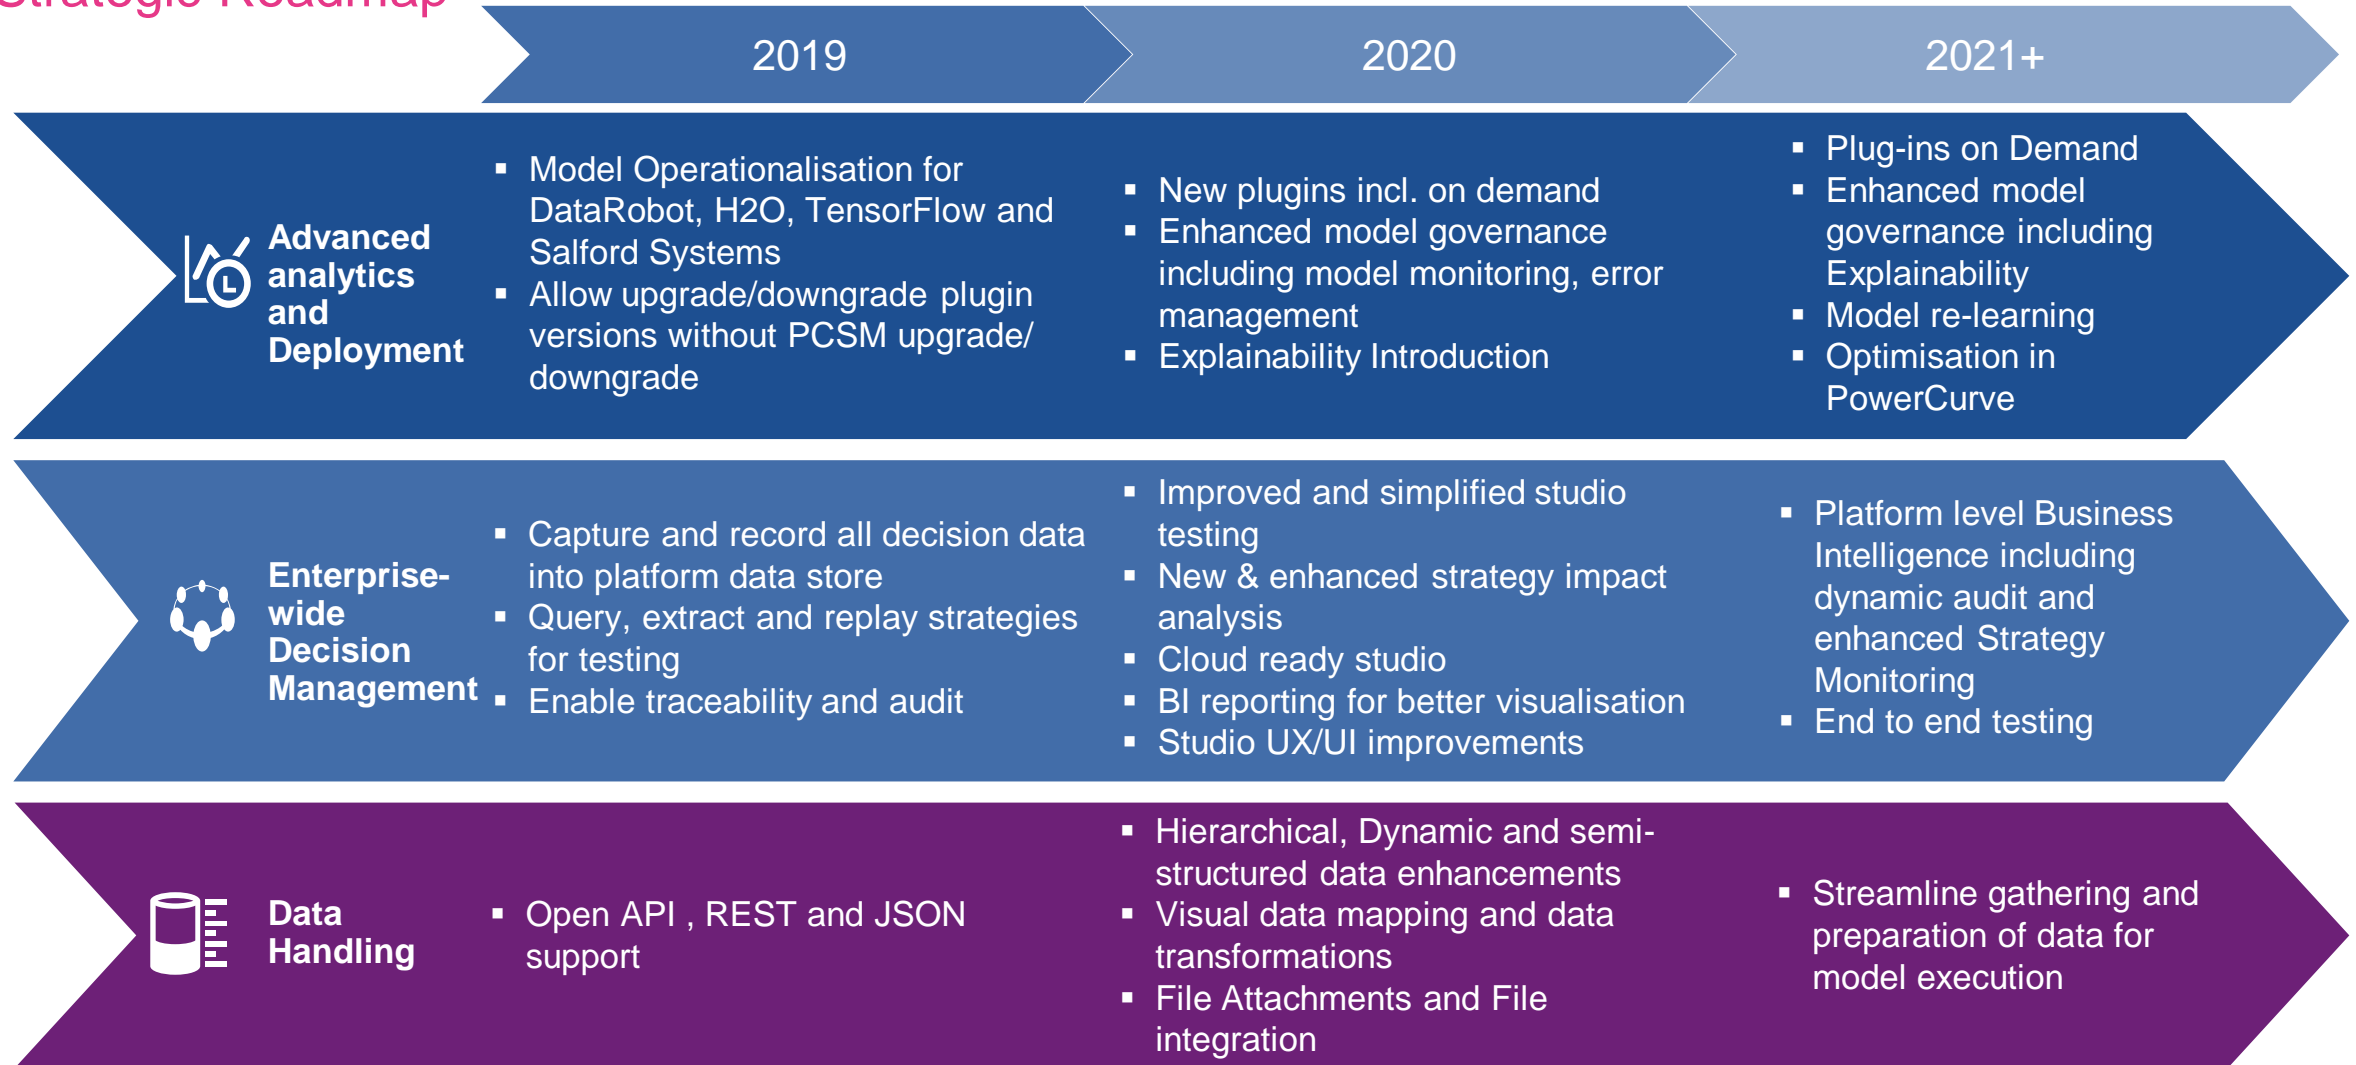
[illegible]

| | 2019 | 2020 | 2021+ |
|---|---|---|---|
| Advanced analytics and Deployment | ▪ Model Operationalisation for DataRobot, H2O, TensorFlow and Salford Systems<br>▪ Allow upgrade/downgrade plugin versions without PCSM upgrade/ downgrade | ▪ New plugins incl. on demand<br>▪ Enhanced model governance including model monitoring, error management<br>▪ Explainability Introduction | ▪ Plug-ins on Demand<br>▪ Enhanced model governance including Explainability<br>▪ Model re-learning<br>▪ Optimisation in PowerCurve |
| Enterprise-wide Decision Management | ▪ Capture and record all decision data into platform data store<br>▪ Query, extract and replay strategies for testing<br>▪ Enable traceability and audit | ▪ Improved and simplified studio testing<br>▪ New & enhanced strategy impact analysis<br>▪ Cloud ready studio<br>▪ BI reporting for better visualisation<br>▪ Studio UX/UI improvements | ▪ Platform level Business Intelligence including dynamic audit and enhanced Strategy Monitoring<br>▪ End to end testing |
| Data Handling | ▪ Open API , REST and JSON support | ▪ Hierarchical, Dynamic and semi-structured data enhancements<br>▪ Visual data mapping and data transformations<br>▪ File Attachments and File integration | ▪ Streamline gathering and preparation of data for model execution |